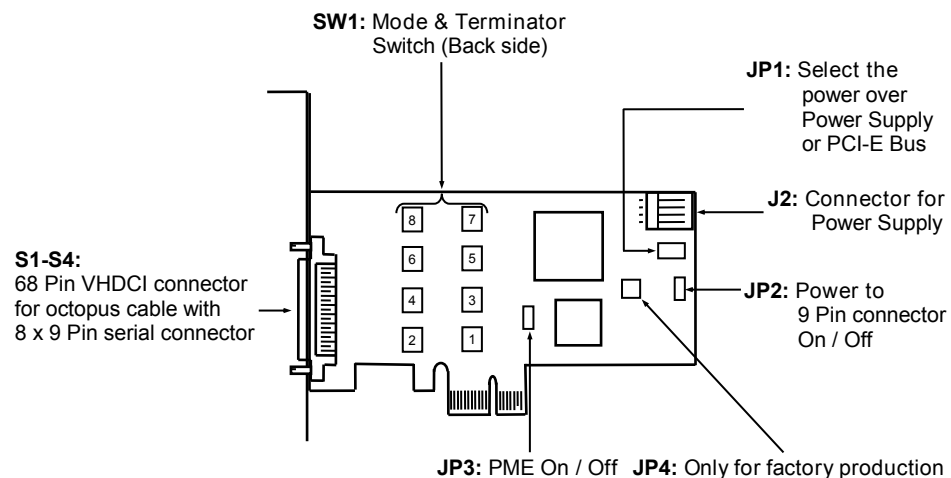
**SW1:** Mode & Terminator Switch (Back side)

**JP1:** Select the power over Power Supply or PCI-E Bus

**J2:** Connector for Power Supply

**S1-S4:** 68 Pin VHDCI connector for octopus cable with 8 x 9 Pin serial connector

8 7
6 5
4 3
2 1

**JP2:** Power to 9 Pin connector On / Off

**JP3:** PME On / Off **JP4:** Only for factory production